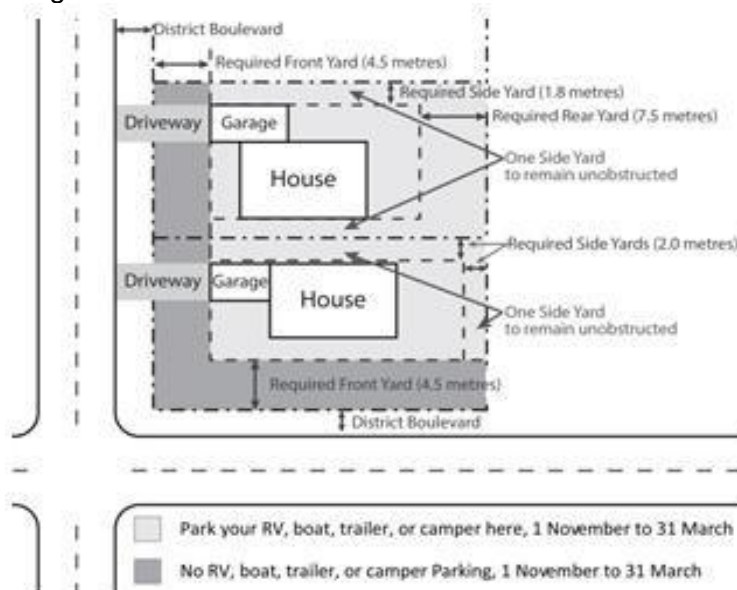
District Boulevard

Required Front Yard (4.5 metres)

Required Side Yard (1.8 metres)

Required Rear Yard (7.5 metres)

Driveway

Garage

House

One Side Yard to remain unobstructed

Required Side Yards (2.0 metres)

Driveway

Garage

House

One Side Yard to remain unobstructed

Required Front Yard (4.5 metres)

District Boulevard

Park your RV, boat, trailer, or camper here, 1 November to 31 March

No RV, boat, trailer, or camper Parking, 1 November to 31 March